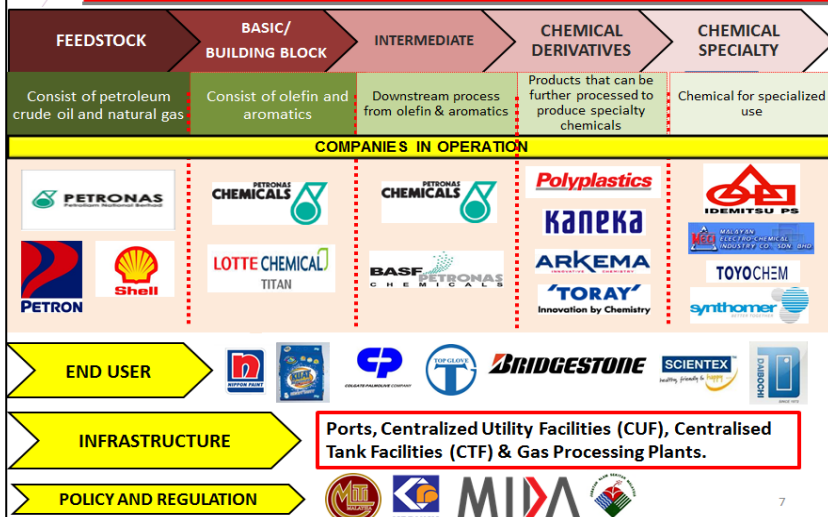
FEEDSTOCK

BASIC/ BUILDING BLOCK

INTERMEDIATE

CHEMICAL DERIVATIVES

CHEMICAL SPECIALTY

Consist of petroleum crude oil and natural gas

Consist of olefin and aromatics

Downstream process from olefin & aromatics

Products that can be further processed to produce specialty chemicals

Chemical for specialized use

COMPANIES IN OPERATION

PETRONAS
Petroliam Nasional Berhad

PETRONAS CHEMICALS

PETRONAS CHEMICALS

Polyplastics

IDEMITSU PS

PETRON

Shell

LOTTE CHEMICAL TITAN

BASF PETRONAS CHEMICALS

KANEKA

ARKEMA
INNOVATIVE CHEMISTRY

TORAY
Innovation by Chemistry

MALAYAN ELECTRO-CHEMICAL INDUSTRY CO. SDN. BHD.

TOYOCHEM

synthomer

END USER

NIPPON PAINT

COLGATE-PALMOLIVE COMPANY

TOP GLOVE

BRIDGESTONE

SCIENTEX
healthy, friendly & happy

DAIBOCHI

INFRASTRUCTURE

Ports, Centralized Utility Facilities (CUF), Centralised Tank Facilities (CTF) & Gas Processing Plants.

POLICY AND REGULATION

MITI

MIDA

7